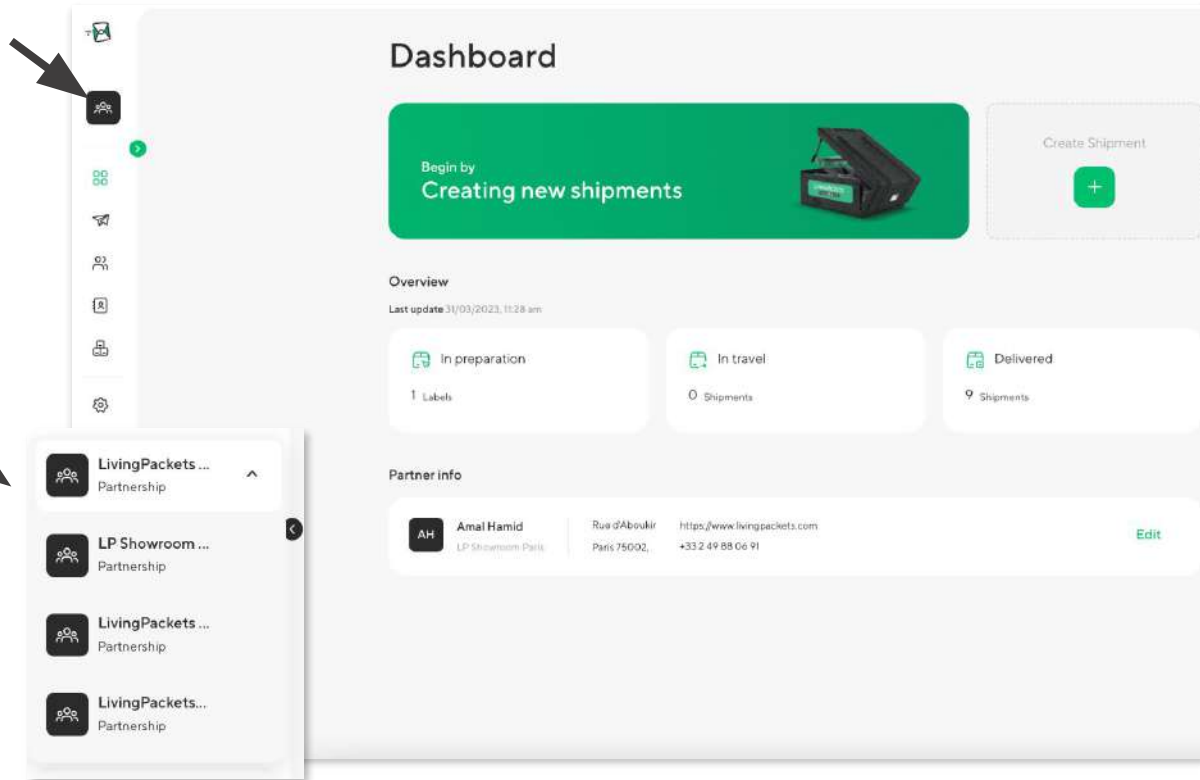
Dashboard

Begin by
Creating new shipments

Create Shipment

+

Overview

Last update 31/03/2023, 11:28 am

In preparation
1 Labels

In travel
0 Shipments

Delivered
9 Shipments

Partner info

AH
Amal Hamid
LP Showroom Paris

Rue d'Aboukir
Paris 75002,

https://www.livingpackets.com
+33 2 49 88 06 91

Edit

LivingPackets ...
Partnership

LP Showroom ...
Partnership

LivingPackets ...
Partnership

LivingPackets...
Partnership